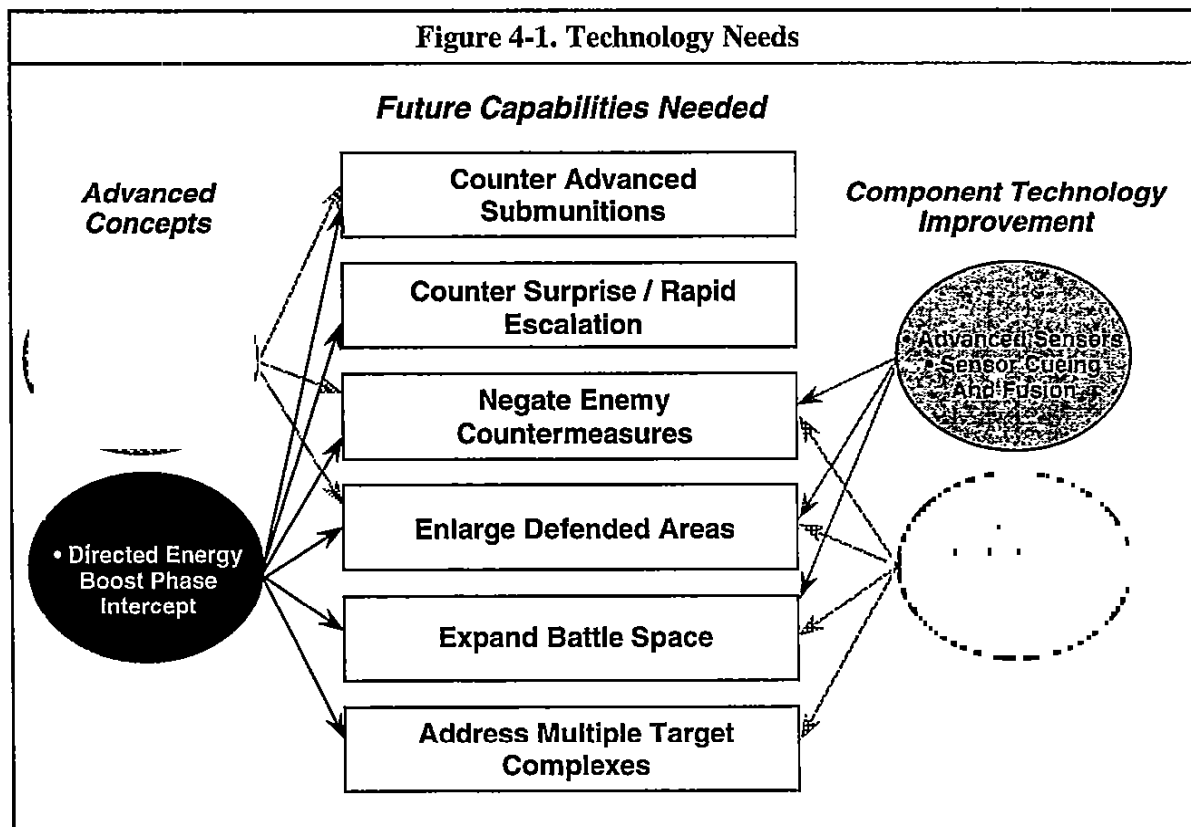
Figure 4-1. Technology Needs

Future Capabilities Needed

Advanced Concepts

Component Technology Improvement

Counter Advanced Submunitions

Counter Surprise / Rapid Escalation

Negate Enemy Countermeasures

Enlarge Defended Areas

Expand Battle Space

Address Multiple Target Complexes

• Directed Energy Boost Phase Intercept

• Advanced Sensors
• Sensor Cueing And Fusion